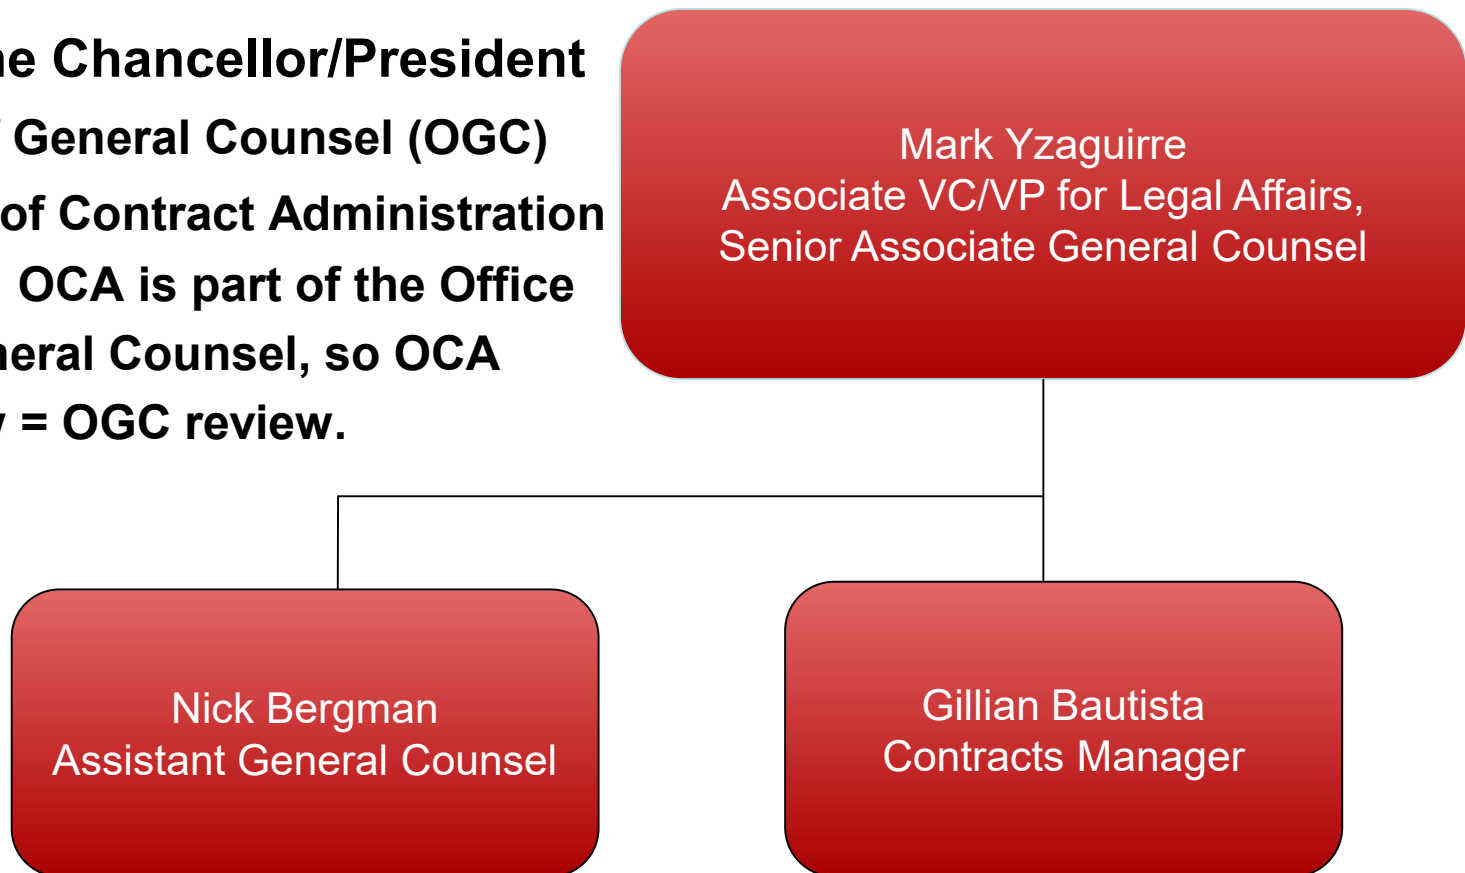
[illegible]e Chancellor/President
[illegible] General Counsel (OGC)
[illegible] of Contract Administration
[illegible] OCA is part of the Office
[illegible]eral Counsel, so OCA
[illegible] = OGC review.

Mark Yzaguirre
Associate VC/VP for Legal Affairs,
Senior Associate General Counsel

Nick Bergman
Assistant General Counsel

Gillian Bautista
Contracts Manager